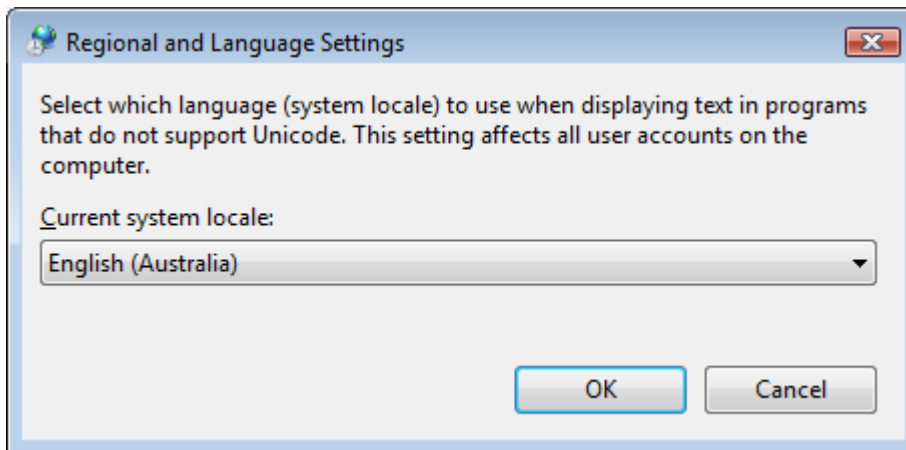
Regional and Language Settings

Select which language (system locale) to use when displaying text in programs that do not support Unicode. This setting affects all user accounts on the computer.

Current system locale:

English (Australia)

OK

Cancel